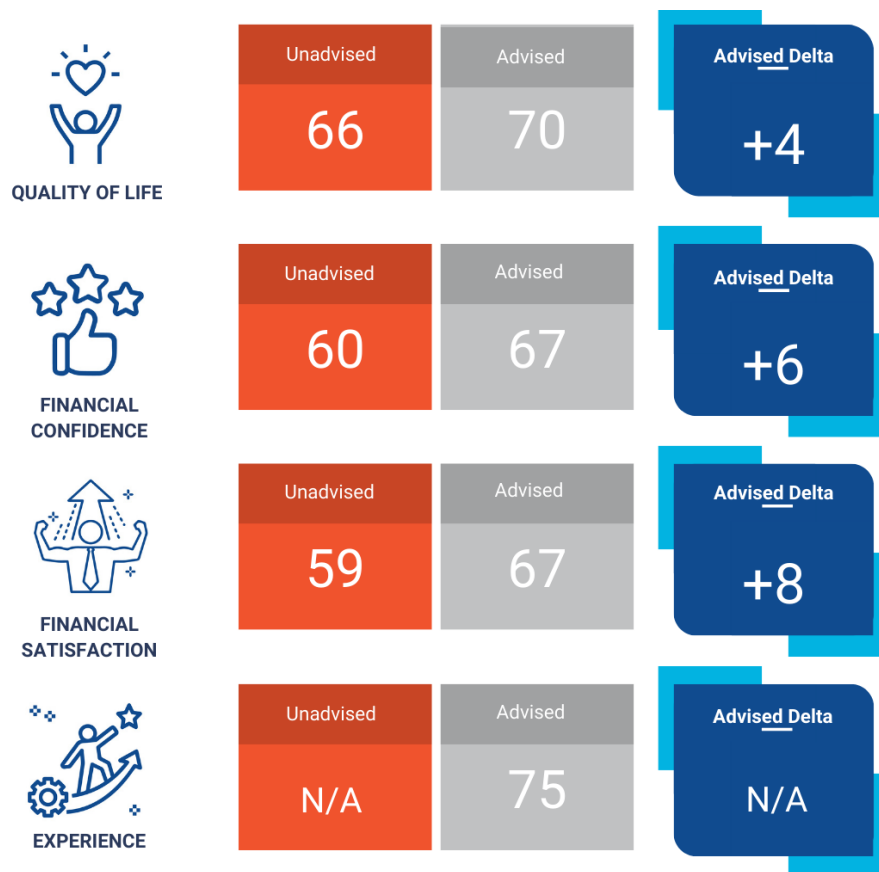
QUALITY OF LIFE

Unadvised
66

Advised
70

Advised Delta
+4

FINANCIAL CONFIDENCE

Unadvised
60

Advised
67

Advised Delta
+6

FINANCIAL SATISFACTION

Unadvised
59

Advised
67

Advised Delta
+8

EXPERIENCE

Unadvised
N/A

Advised
75

Advised Delta
N/A